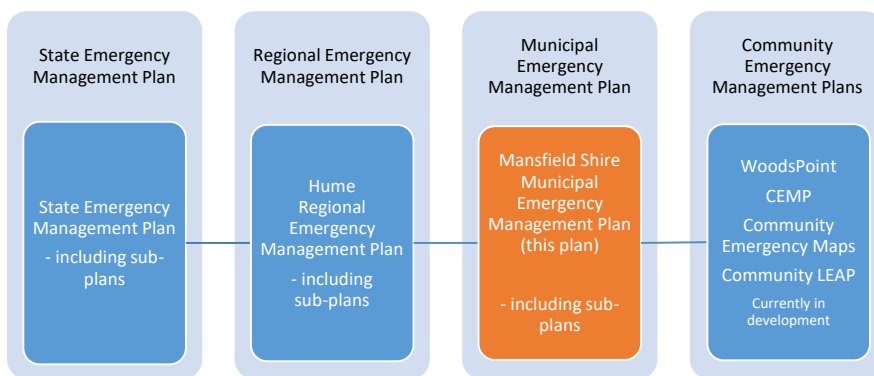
State Emergency Management Plan

State Emergency Management Plan
- including sub-plans

Regional Emergency Management Plan

Hume Regional Emergency Management Plan
- including sub-plans

Municipal Emergency Management Plan

Mansfield Shire Municipal Emergency Management Plan (this plan)
- including sub-plans

Community Emergency Management Plans

WoodsPoint CEMP
Community Emergency Maps
Community LEAP
Currently in development